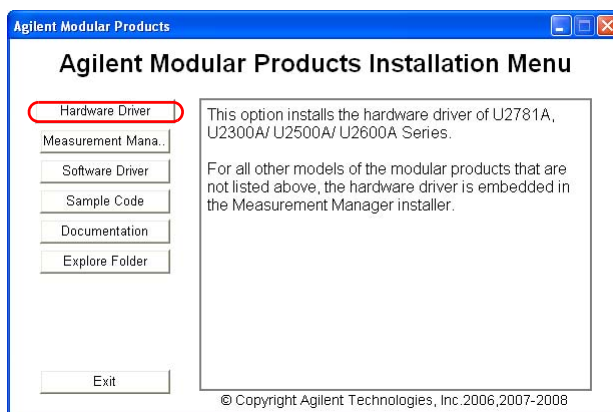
Agilent Modular Products

Agilent Modular Products Installation Menu

Hardware Driver

Measurement Mana..

Software Driver

Sample Code

Documentation

Explore Folder

Exit

This option installs the hardware driver of U2781A, U2300A/ U2500A/ U2600A Series.

For all other models of the modular products that are not listed above, the hardware driver is embedded in the Measurement Manager installer.

© Copyright Agilent Technologies, Inc.2006,2007-2008